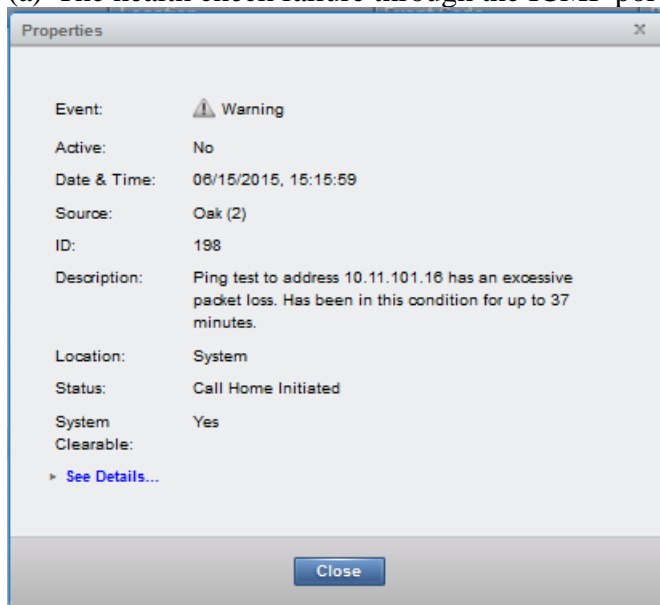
(a) The health check failure through the ICMP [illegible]

Properties

X

Event: Warning

Active: No

Date & Time: 06/15/2015, 15:15:59

Source: Oak (2)

ID: 198

Description: Ping test to address 10.11.101.16 has an excessive packet loss. Has been in this condition for up to 37 minutes.

Location: System

Status: Call Home Initiated

System Clearable: Yes

See Details...

Close